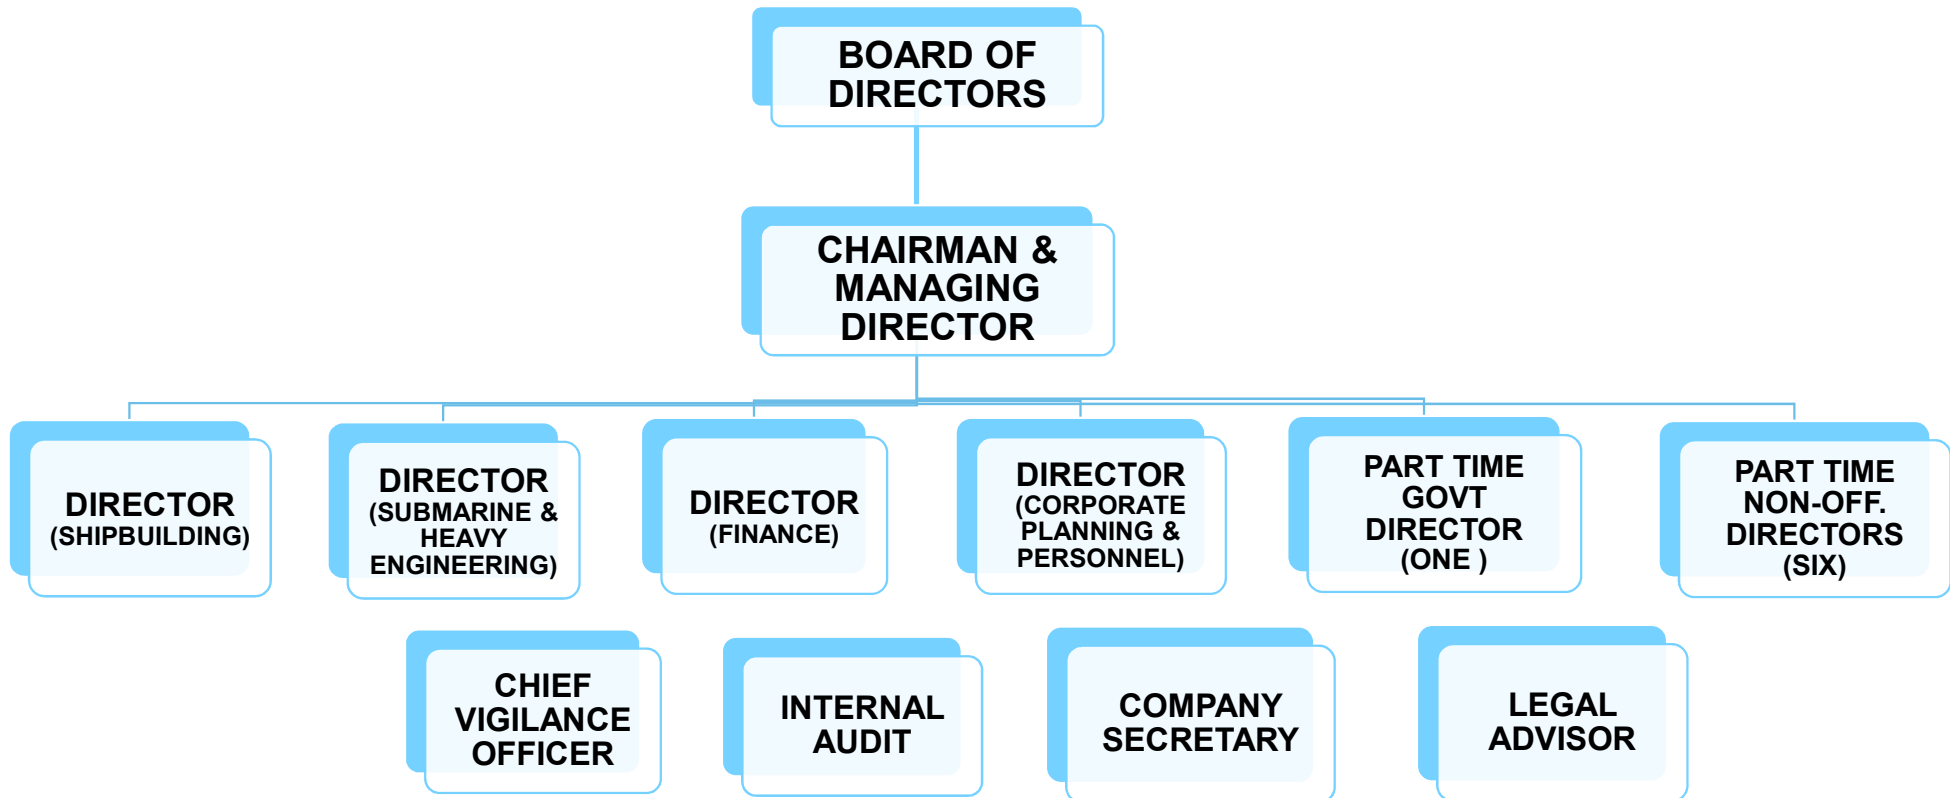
BOARD OF DIRECTORS

CHAIRMAN & MANAGING DIRECTOR

DIRECTOR (SHIPBUILDING)

DIRECTOR (SUBMARINE & HEAVY ENGINEERING)

DIRECTOR (FINANCE)

DIRECTOR (CORPORATE PLANNING & PERSONNEL)

PART TIME GOVT DIRECTOR (ONE )

PART TIME NON-OFF. DIRECTORS (SIX)

CHIEF VIGILANCE OFFICER

INTERNAL AUDIT

COMPANY SECRETARY

LEGAL ADVISOR